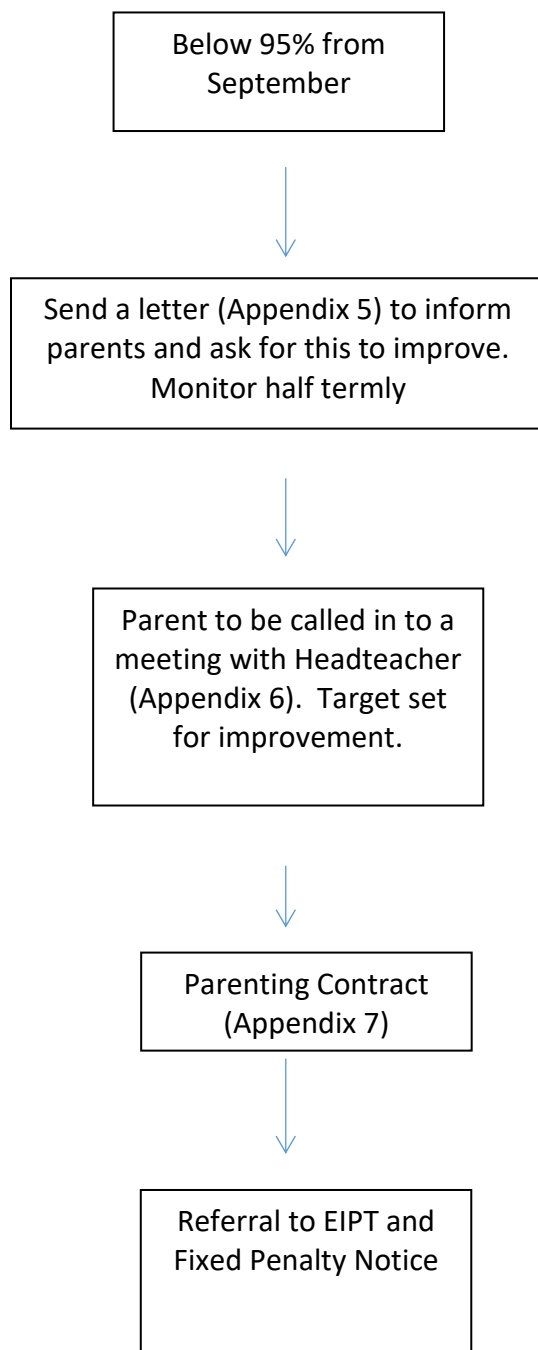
Below 95% from September

Send a letter (Appendix 5) to inform parents and ask for this to improve. Monitor half termly

Parent to be called in to a meeting with Headteacher (Appendix 6). Target set for improvement.

Parenting Contract (Appendix 7)

Referral to EIPT and Fixed Penalty Notice